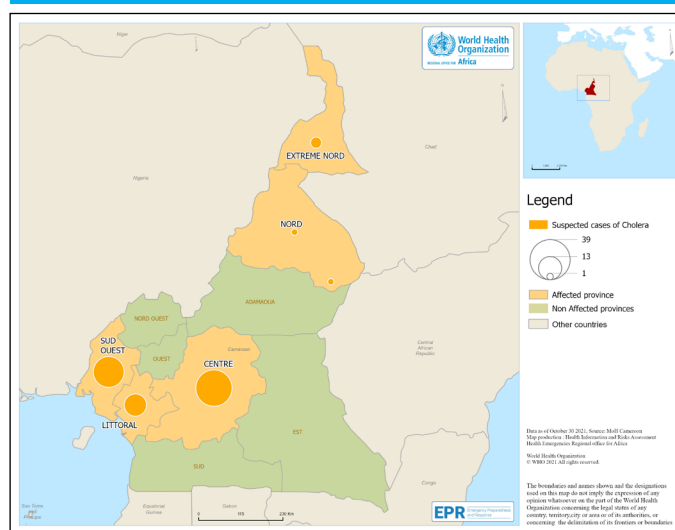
Niger

World Health Organization
REGIONAL OFFICE FOR Africa

EXTREME NORD

Chad

Nigeria

NORD

ADAMAOUA

NORD OUEST

SUD OUEST

OUEST

CENTRE

Cameroon

Central African Republic

LITTORAL

EST

SUD

Equatorial Guinea

Gabon

Congo

Sao Tome and Principe

0 115 230 Km

EPR Emergency Preparedness and Response

Legend

Suspected cases of Cholera

39

13

1

Affected province

Non Affected provinces

Other countries

Data as of October 30 2021; Source: MoH Cameroon
Map production : Health Information and Risks Assessment
Health Emergencies Regional office for Africa

World Health Organization
© WHO 2021 All rights reserved.

The boundaries and names shown and the designations used on this map do not imply the expression of any opinion whatsoever on the part of the World Health Organization concerning the legal status of any country, territory,city or area or of its authorities, or concerning the delimitation of its frontiers or boundaries